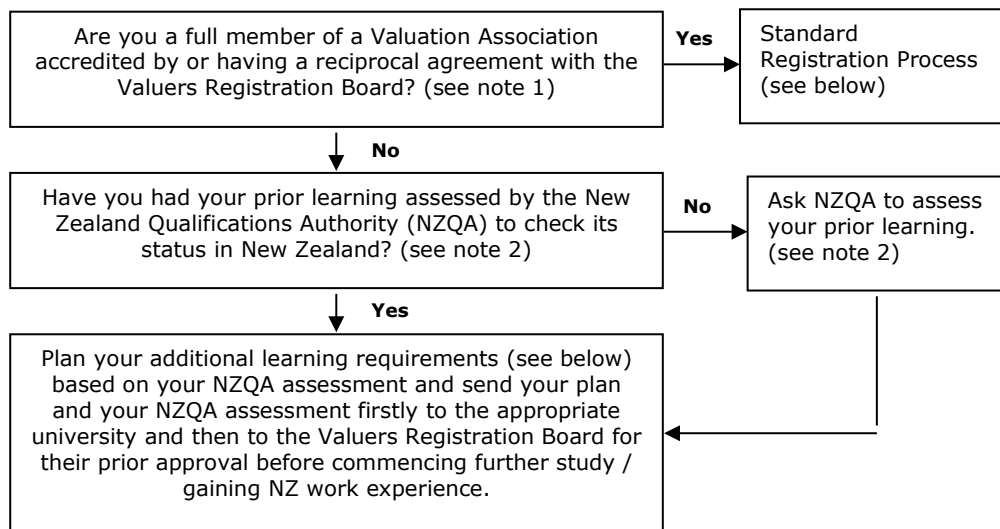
Are you a full member of a Valuation Association accredited by or having a reciprocal agreement with the Valuers Registration Board? (see note 1)

Yes

Standard Registration Process (see below)

No

Have you had your prior learning assessed by the New Zealand Qualifications Authority (NZQA) to check its status in New Zealand? (see note 2)

No

Ask NZQA to assess your prior learning. (see note 2)

Yes

Plan your additional learning requirements (see below) based on your NZQA assessment and send your plan and your NZQA assessment firstly to the appropriate university and then to the Valuers Registration Board for their prior approval before commencing further study / gaining NZ work experience.